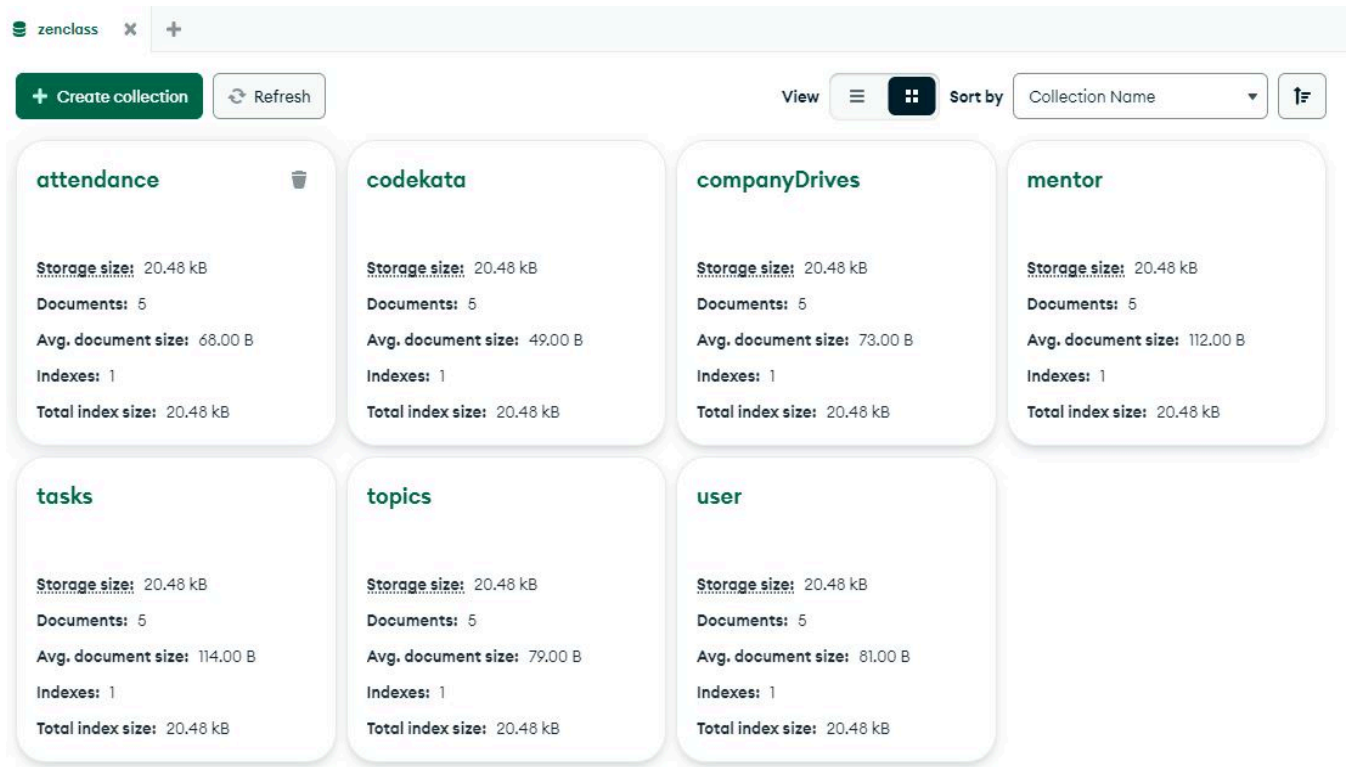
zenclass

+ Create collection
Refresh
View
Sort by
Collection Name

attendance
Storage size: 20.48 kB
Documents: 5
Avg. document size: 68.00 B
Indexes: 1
Total index size: 20.48 kB

codekata
Storage size: 20.48 kB
Documents: 5
Avg. document size: 49.00 B
Indexes: 1
Total index size: 20.48 kB

companyDrives
Storage size: 20.48 kB
Documents: 5
Avg. document size: 73.00 B
Indexes: 1
Total index size: 20.48 kB

mentor
Storage size: 20.48 kB
Documents: 5
Avg. document size: 112.00 B
Indexes: 1
Total index size: 20.48 kB

tasks
Storage size: 20.48 kB
Documents: 5
Avg. document size: 114.00 B
Indexes: 1
Total index size: 20.48 kB

topics
Storage size: 20.48 kB
Documents: 5
Avg. document size: 79.00 B
Indexes: 1
Total index size: 20.48 kB

user
Storage size: 20.48 kB
Documents: 5
Avg. document size: 81.00 B
Indexes: 1
Total index size: 20.48 kB